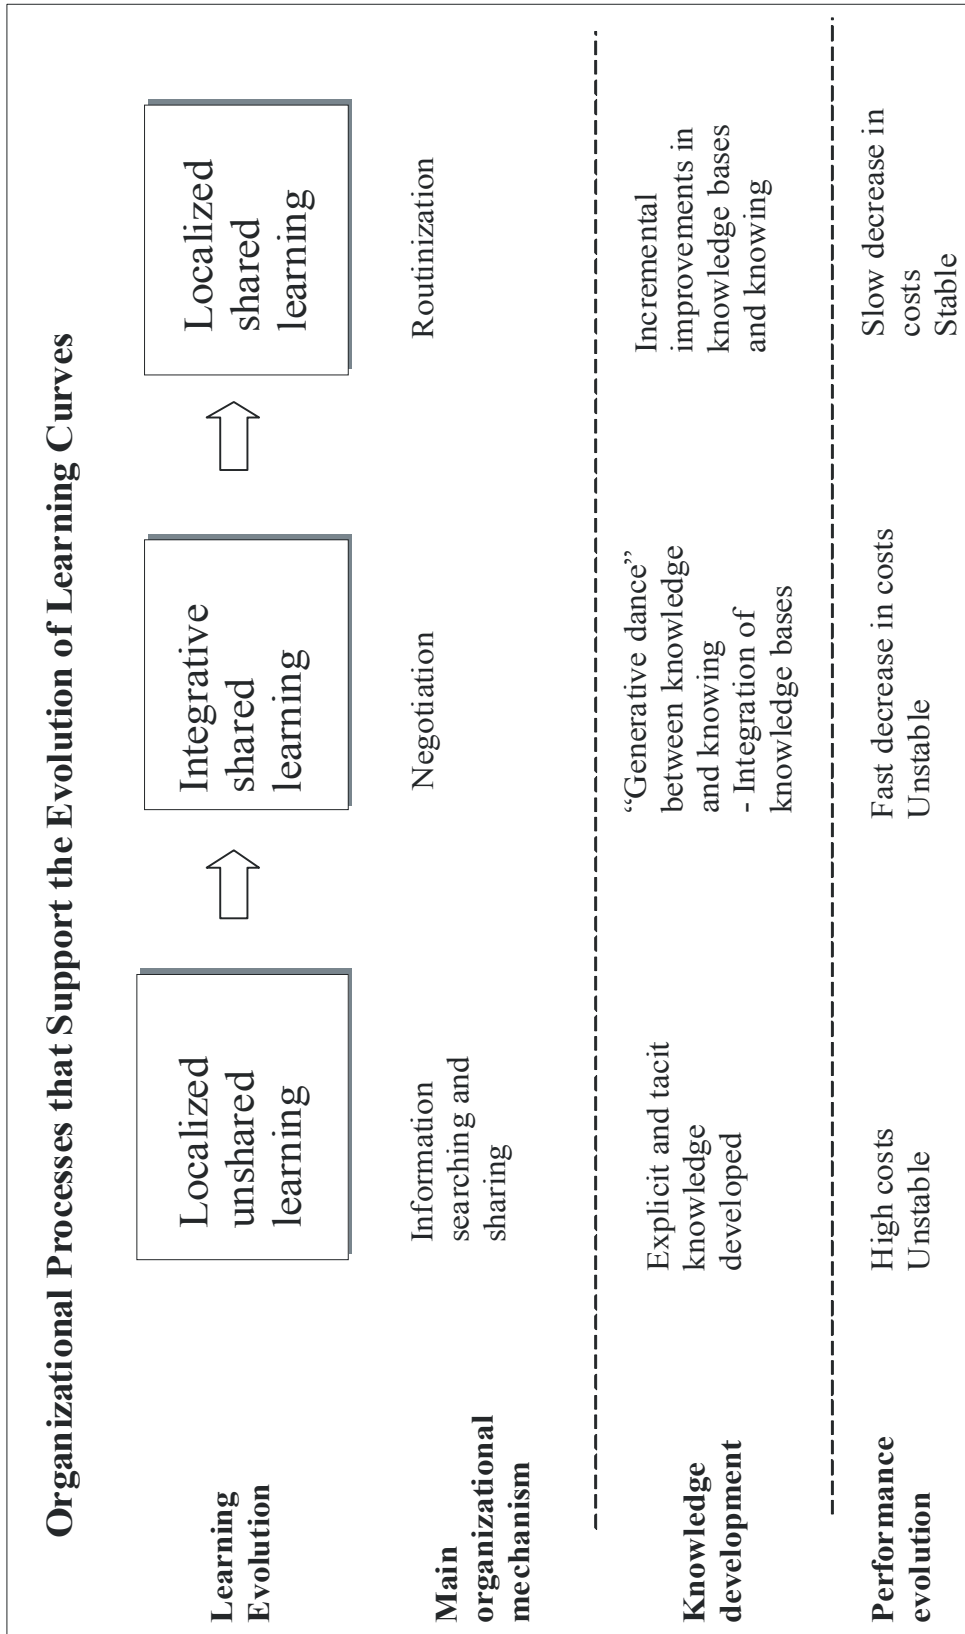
Organizational Processes that Support the Evolution of Learning Curves

| Learning Evolution | Localized unshared learning | Integrative shared learning | Localized shared learning |
|---|---|---|---|
| Main organizational mechanism | Information searching and sharing | Negotiation | Routinization |
| Knowledge development | Explicit and tacit knowledge developed | "Generative dance" between knowledge and knowing - Integration of knowledge bases | Incremental improvements in knowledge bases and knowing |
| Performance evolution | High costs Unstable | Fast decrease in costs Unstable | Slow decrease in costs Stable |